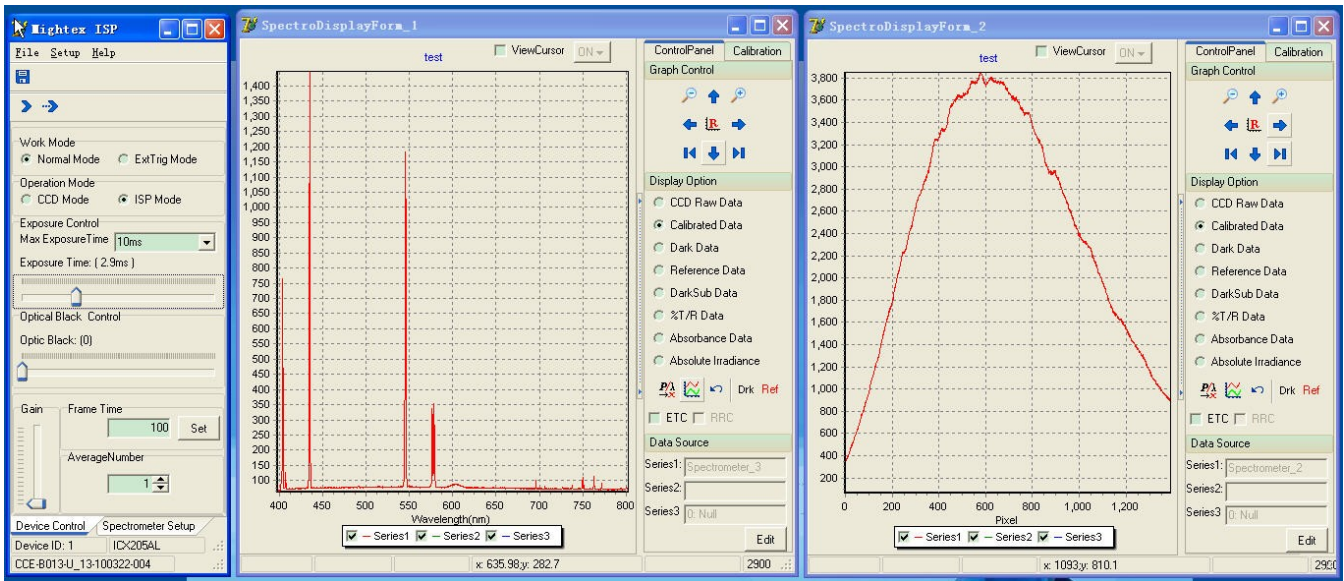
Mightex ISP
File Setup Help

Work Mode
Normal Mode ExtTrig Mode
Operation Mode
CCD Mode ISP Mode
Exposure Control
Max ExposureTime 10ms
Exposure Time: ( 2.9ms )
Optical Black Control
Optic Black: (0)
Gain Frame Time
100 Set
AverageNumber
1
Device Control Spectrometer Setup
Device ID: 1 ICX205AL
CCE-B013-U_13-100322-004

SpectroDisplayForm_1
test
ViewCursor ON
1,400 1,350 1,300 1,250 1,200 1,150 1,100 1,050 1,000 950 900 850 800 750 700 650 600 550 500 450 400 350 300 250 200 150 100
400 450 500 550 600 650 700 750 800
Wavelength(nm)
Series1 Series2 Series3
ControlPanel Calibration
Graph Control
Display Option
CCD Raw Data
Calibrated Data
Dark Data
Reference Data
DarkSub Data
%T/R Data
Absorbance Data
Absolute Irradiance
Drk Ref
ETC RRC
Data Source
Series1: Spectrometer_3
Series2:
Series3 0: Null
Edit
x: 635.98;y: 282.7
2900

SpectroDisplayForm_2
test
ViewCursor ON
3,800 3,600 3,400 3,200 3,000 2,800 2,600 2,400 2,200 2,000 1,800 1,600 1,400 1,200 1,000 800 600 400 200
0 200 400 600 800 1,000 1,200
Pixel
Series1 Series2 Series3
ControlPanel Calibration
Graph Control
Display Option
CCD Raw Data
Calibrated Data
Dark Data
Reference Data
DarkSub Data
%T/R Data
Absorbance Data
Absolute Irradiance
Drk Ref
ETC RRC
Data Source
Series1: Spectrometer_2
Series2:
Series3 0: Null
Edit
x: 1093;y: 810.1
290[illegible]